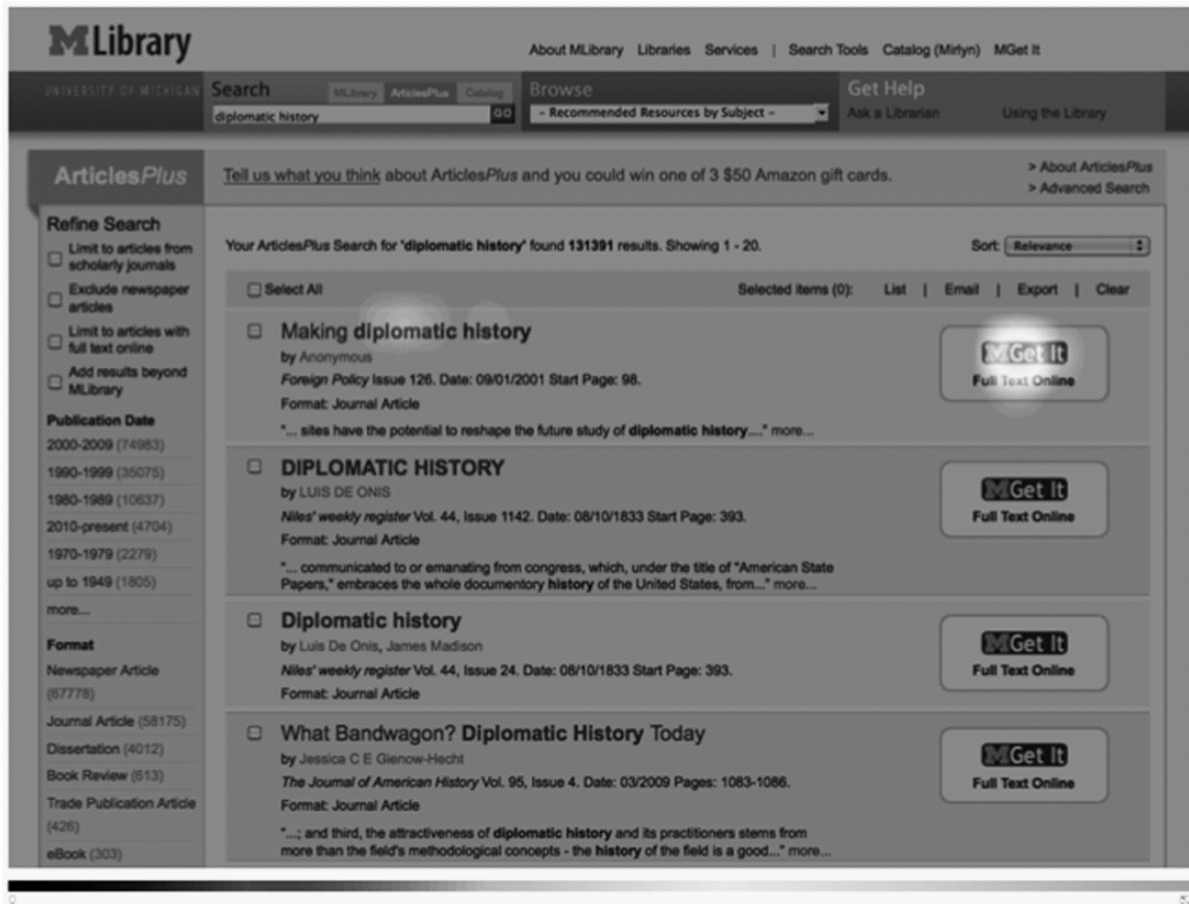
MLibrary

About MLibrary Libraries Services | Search Tools Catalog (Mirlyn) MGet It

UNIVERSITY OF MICHIGAN Search MLibrary ArticlesPlus Catalog diplomatic history GO

Browse – Recommended Resources by Subject –

Get Help Ask a Librarian Using the Library

ArticlesPlus

Tell us what you think about ArticlesPlus and you could win one of 3 $50 Amazon gift cards.

> About ArticlesPlus
> Advanced Search

Refine Search
Limit to articles from scholarly journals
Exclude newspaper articles
Limit to articles with full text online
Add results beyond MLibrary

Publication Date
2000-2009 (74983)
1990-1999 (35075)
1980-1989 (10637)
2010-present (4704)
1970-1979 (2279)
up to 1949 (1805)
more...

Format
Newspaper Article (67778)
Journal Article (58175)
Dissertation (4012)
Book Review (613)
Trade Publication Article (426)
eBook (303)

Your ArticlesPlus Search for 'diplomatic history' found 131391 results. Showing 1 - 20.

Sort: Relevance

Select All

Selected items (0): List | Email | Export | Clear

Making diplomatic history
by Anonymous
Foreign Policy Issue 126. Date: 09/01/2001 Start Page: 98.
Format: Journal Article
"... sites have the potential to reshape the future study of diplomatic history...." more...

MGet It
Full Text Online

DIPLOMATIC HISTORY
by LUIS DE ONIS
Niles' weekly register Vol. 44, Issue 1142. Date: 08/10/1833 Start Page: 393.
Format: Journal Article
"... communicated to or emanating from congress, which, under the title of "American State Papers," embraces the whole documentory history of the United States, from..." more...

MGet It
Full Text Online

Diplomatic history
by Luis De Onis, James Madison
Niles' weekly register Vol. 44, Issue 24. Date: 08/10/1833 Start Page: 393.
Format: Journal Article

MGet It
Full Text Online

What Bandwagon? Diplomatic History Today
by Jessica C E Gienow-Hecht
The Journal of American History Vol. 95, Issue 4. Date: 03/2009 Pages: 1083-1086.
Format: Journal Article
"...; and third, the attractiveness of diplomatic history and its practitioners stems from more than the field's methodological concepts - the history of the field is a good..." more...

MGet It
Full Text Online

0
5